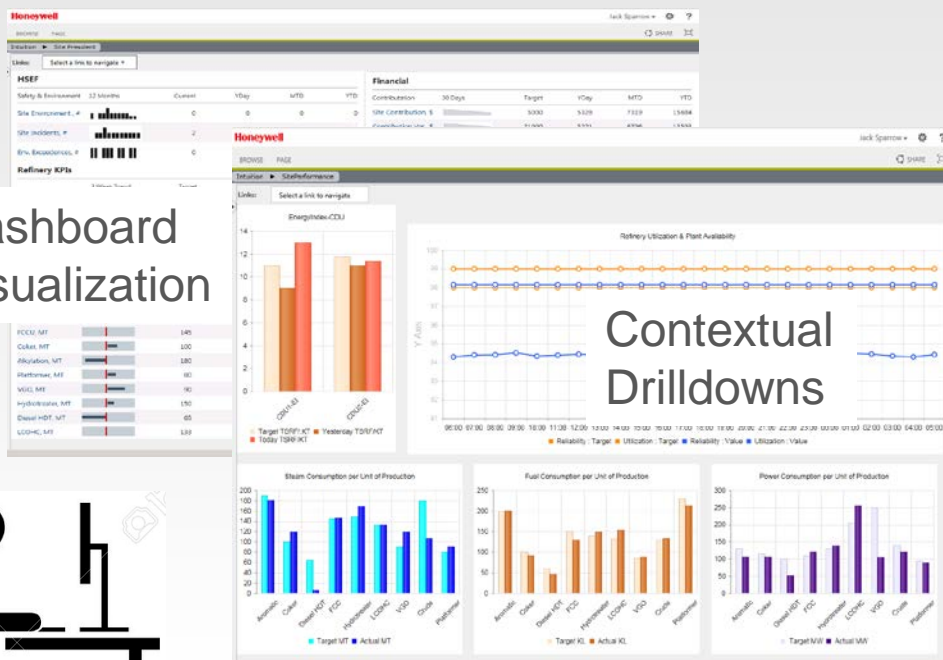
Honeywell
Jack Sparrow
BROWSE PAGE
SHARE
Intuition ▶ Site President
Links: Select a link to navigate
HSEF
Safety & Environment 12 Months Current YDay MTD YTD
Site Environment, # 0 0 0 0
Site Incidents, # 2
Env. Exceedances, # 0
Refinery KPIs
Financial
Contribution 30 Days Target YDay MTD YTD
Site Contribution, $ 5300 5329 7319 15684
ashboard
sualization
FCCU, MT 145
Coker, MT 100
Alkylation, MT 180
Platformer, MT 60
VGO, MT 90
Hydrotreater, MT 150
Diesel HDT, MT 65
LCOHC, MT 133
Honeywell
Jack Sparrow
BROWSE PAGE
SHARE
Intuition ▶ SitePerformance
Links: Select a link to navigate
EnergyIndex-CDU
CDU1-EI
CDU2-EI
Target TSRF/KT Yesterday TSRF/KT Today TSRF/KT
Refinery Utilization & Plant Availability
Y Axis
Contextual
Drilldowns
Reliability : Target Utilization : Target Reliability : Value Utilization : Value
Steam Consumption per Unit of Production
Target MT Actual MT
Fuel Consumption per Unit of Production
Target KL Actual KL
Power Consumption per Unit of Production
Target MW Actual MW
Aromatic Coker Diesel HDT FCC Hydrotreater LCOHC VGO Crude Platformer